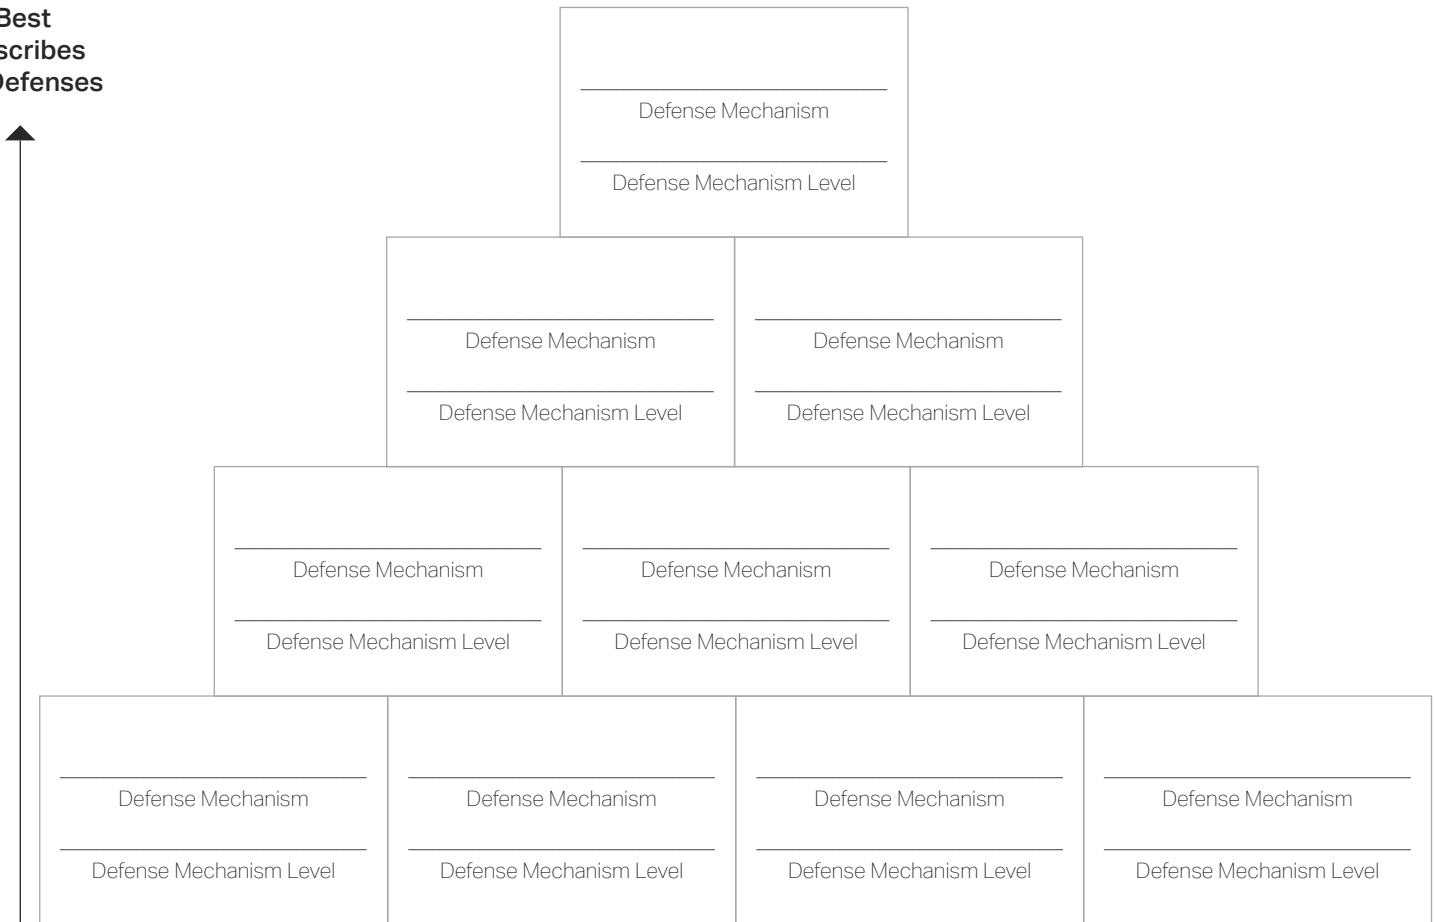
Best
scribes
Defenses

Defense Mechanism

Defense Mechanism Level

Defense Mechanism

Defense Mechanism Level

Defense Mechanism

Defense Mechanism Level

Defense Mechanism

Defense Mechanism Level

Defense Mechanism

Defense Mechanism Level

Defense Mechanism

Defense Mechanism Level

Defense Mechanism

Defense Mechanism Level

Defense Mechanism

Defense Mechanism Level

Defense Mechanism

Defense Mechanism Level

Defense Mechanism

Defense Mechanism Level